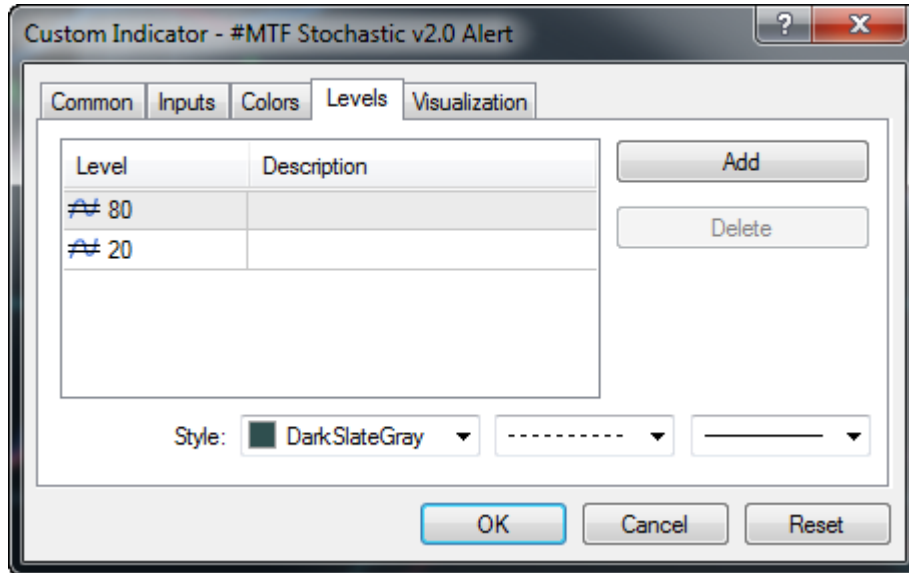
Custom Indicator - #MTF Stochastic v2.0 Alert

?

X

Common | Inputs | Colors | Levels | Visualization

| Level | Description |
|---|---|
| 80 | |
| 20 | |

Add

Delete

Style: DarkSlateGray

OK

Cancel

Reset